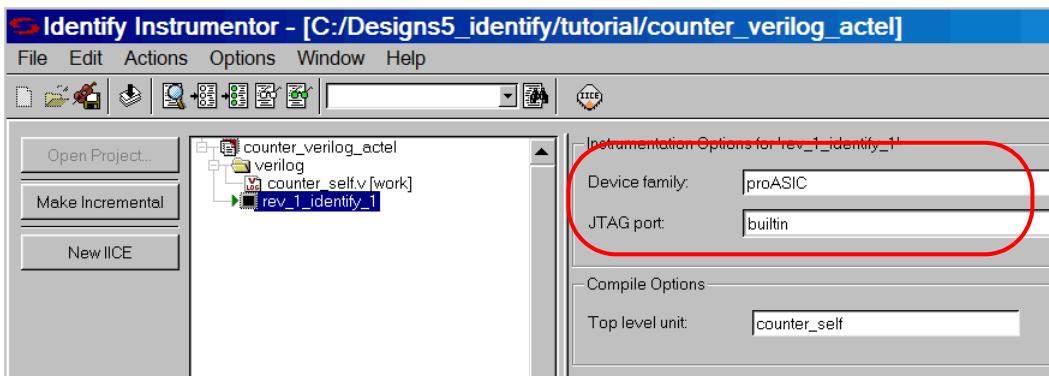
Identify Instrumentor - [C:/Designs5_identify/tutorial/counter_verilog_actel]

File Edit Actions Options Window Help

Open Project...

Make Incremental

New IICE

counter_verilog_actel
verilog
counter_self.v [work]
rev_1_identify_1

Instrumentation Options for 'rev_1_identify_1'

Device family: proASIC

JTAG port: builtin

Compile Options

Top level unit: counter_self